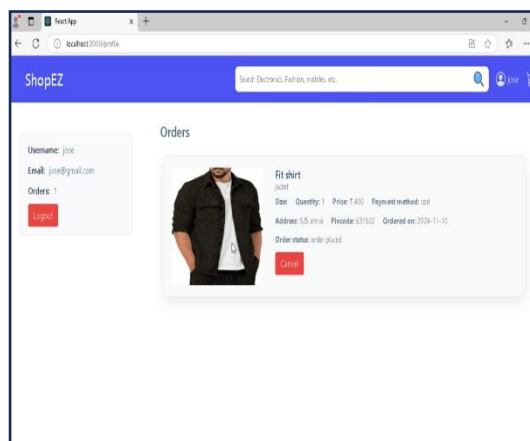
React App
localhost:3000/profile
ShopEZ
Search Electronics, Fashion, mobiles, etc.
jose
Username: jose
Email: jose@gmail.com
Orders: 1
Logout
Orders
Fit shirt
jacket
Size: Quantity: 1 Price: ₹ 400 Payment method: cod
Address: 5/5 annai Pincode: 631502 Ordered on: 2024-11-10
Order status: order placed
Cancel